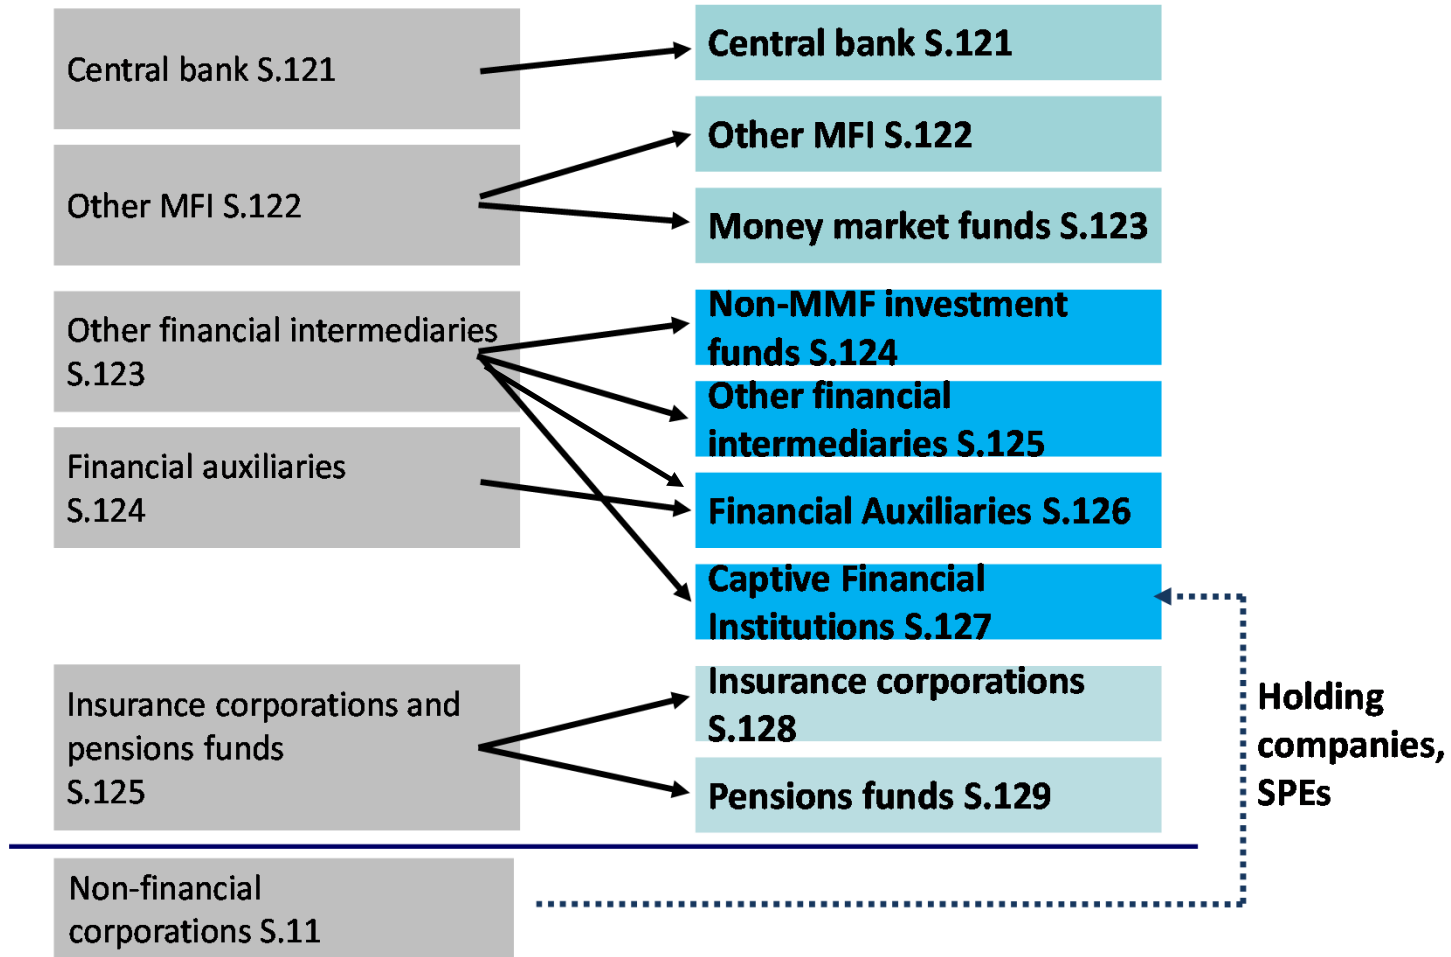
Central bank S.121

Other MFI S.122

Other financial intermediaries S.123

Financial auxiliaries S.124

Insurance corporations and pensions funds S.125

Non-financial corporations S.11

Central bank S.121

Other MFI S.122

Money market funds S.123

Non-MMF investment funds S.124

Other financial intermediaries S.125

Financial Auxiliaries S.126

Captive Financial Institutions S.127

Insurance corporations S.128

Pensions funds S.129

Holding companies, SPEs